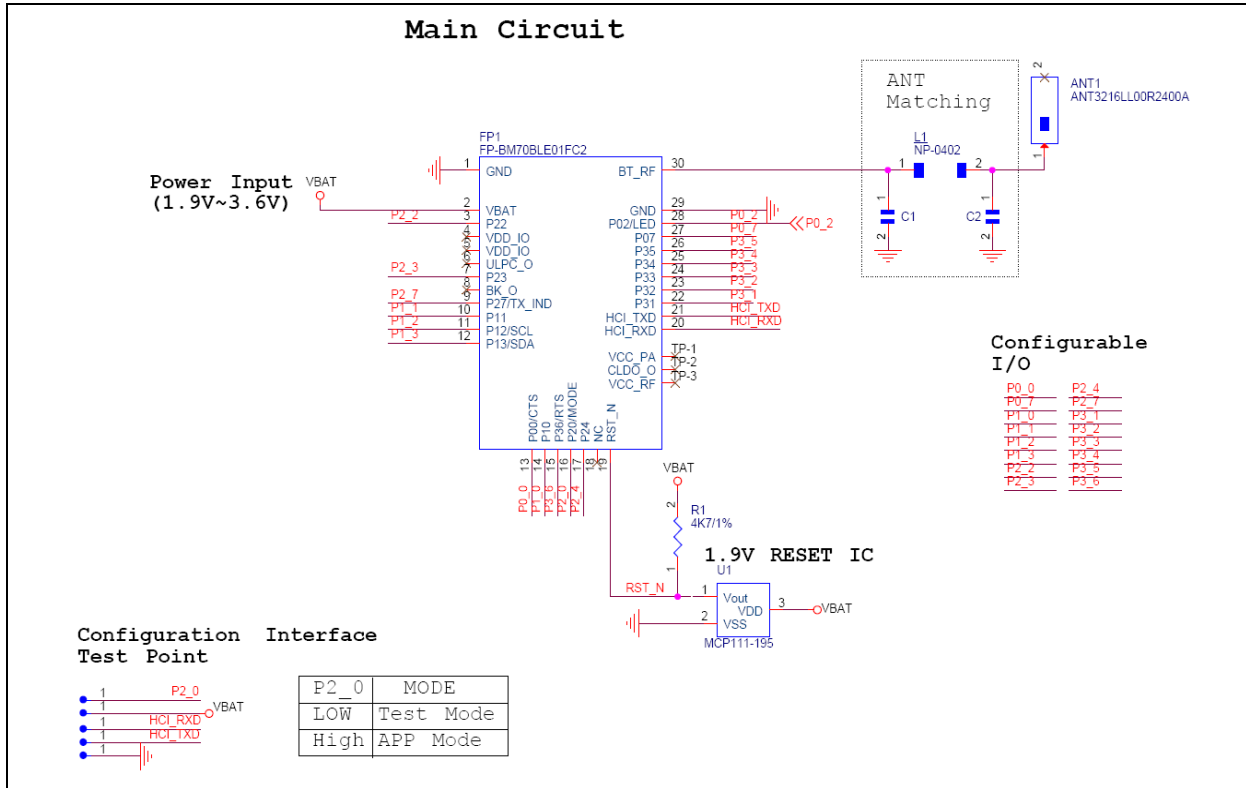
Main Circuit

ANT Matching

ANT1
ANT3216LL00R2400A
2
1

L1
NP-0402
1 2
C1 C2
1 2 1 2

FP1
FP-BM70BLE01FC2

Power Input
(1.9V~3.6V)
VBAT

1 GND
2 VBAT
3 P22
4 VDD_IO
5 VDD_IO
6 ULPC_O
7 P23
8 BK_O
9 P27/TX_IND
10 P11
11 P12/SCL
12 P13/SDA

P2_2
P2_3
P2_7
P1_1
P1_2
P1_3

BT_RF 30
GND 29
P02/LED 28
P07 27
P35 26
P34 25
P33 24
P32 23
P31 22
HCI_TXD 21
HCI_RXD 20
VCC_PA
CLDO_O
VCC_RF

P0_2
P0_7
P3_5
P3_4
P3_3
P3_2
P3_1
HCI_TXD
HCI_RXD
P0_2
TP-1
TP-2
TP-3

P00/CTS
P10
P36/RTS
P20/MODE
P24
NC
RST_N
13 14 15 16 17 18 19
P0_0
P1_0
P3_6
P2_0
P2_4

Configurable I/O

| P0_0 | P2_4 |
|---|---|
| P0_7 | P2_7 |
| P1_0 | P3_1 |
| P1_1 | P3_2 |
| P1_2 | P3_3 |
| P1_3 | P3_4 |
| P2_2 | P3_5 |
| P2_3 | P3_6 |

VBAT
R1
4K7/1%
2
1

1.9V RESET IC
U1
RST_N
1 Vout
VDD 3
2 VSS
VBAT
MCP111-195

Configuration Interface
Test Point

1 P2_0
1 VBAT
1 HCI_RXD
1 HCI_TXD
1

| P2_0 | MODE |
|---|---|
| LOW | Test Mode |
| High | APP Mode |